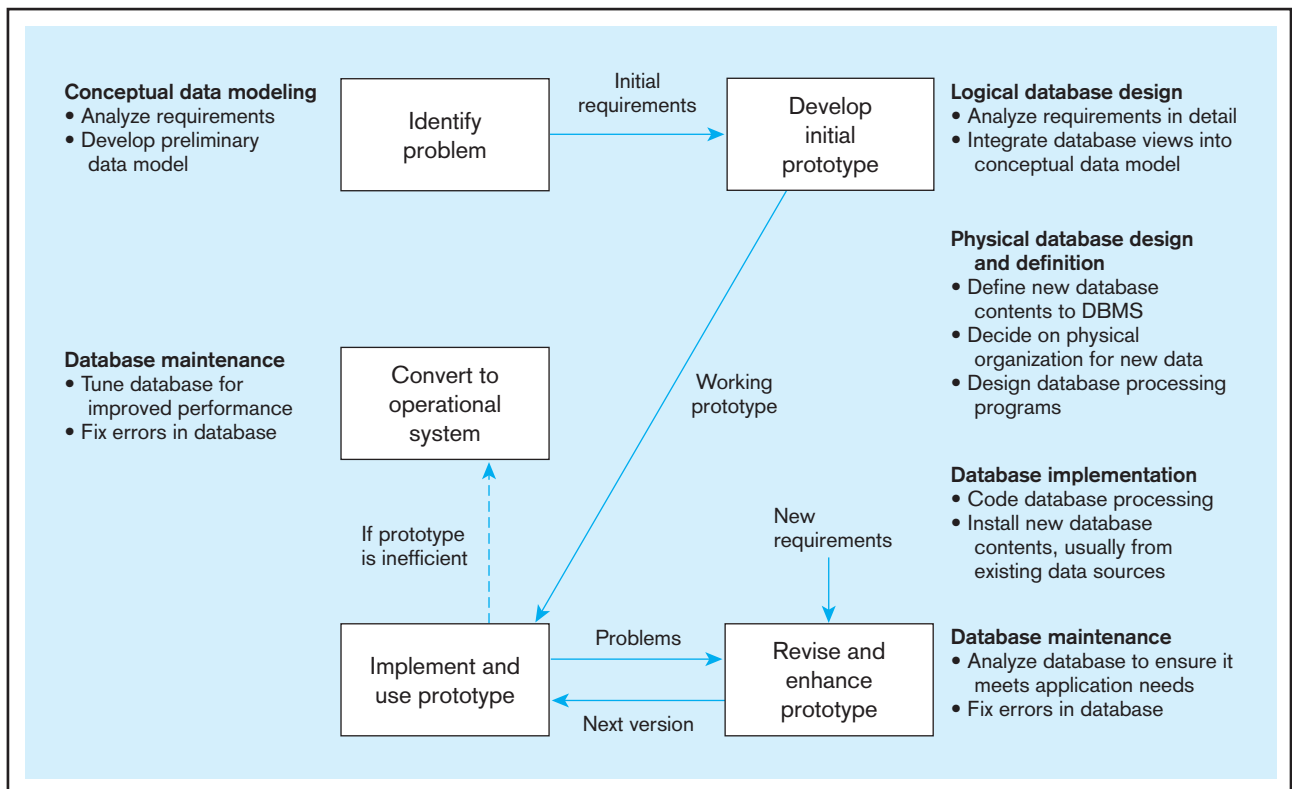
Conceptual data modeling
• Analyze requirements
• Develop preliminary data model

Identify problem

Initial requirements

Develop initial prototype

Logical database design
• Analyze requirements in detail
• Integrate database views into conceptual data model

Physical database design and definition
• Define new database contents to DBMS
• Decide on physical organization for new data
• Design database processing programs

Database maintenance
• Tune database for improved performance
• Fix errors in database

Convert to operational system

Working prototype

Database implementation
• Code database processing
• Install new database contents, usually from existing data sources

If prototype is inefficient

New requirements

Implement and use prototype

Problems

Next version

Revise and enhance prototype

Database maintenance
• Analyze database to ensure it meets application needs
• Fix errors in database